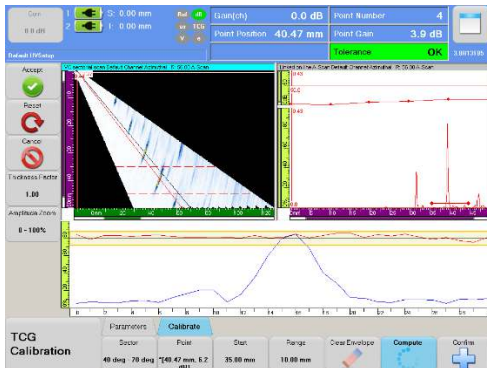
Gain
0.0 dB

1 S: 0.00 mm
2 I: 0.00 mm

Ref dB
Inv TCG

Gain(ch) 0.0 dB
Point Position 40.47 mm
Point Number 4
Point Gain 3.9 dB
Tolerance OK

3.0013105

Default UTSetup

Accept
Reset
Cancel
Thickness Factor
1.00
Amplitude Zoom
0 - 100%

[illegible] Default Channel Activated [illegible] A-Scan

TCG
Calibration

Parameters
Calibrate

Sector
40 deg - 70 deg
Point
*[40.47 mm, 6.2 dB]
Start
35.00 mm
Range
10.00 mm
Clear Envelope
Compute
Confirm